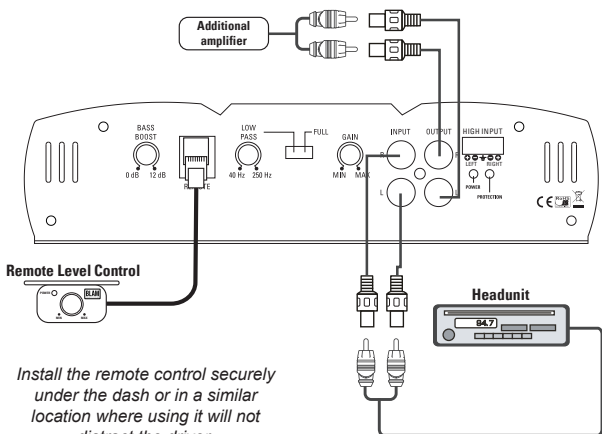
Additional amplifier

BASS BOOST
0 dB 12 dB

REMOTE

LOW PASS
40 Hz 250 Hz

FULL

GAIN
MIN MAX

INPUT
R
L

OUTPUT
R

HIGH INPUT
LEFT RIGHT
POWER
PROTECTION

CE

Remote Level Control

BLAM

Headunit

84.7

Install the remote control securely under the dash or in a similar location where using it will not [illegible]